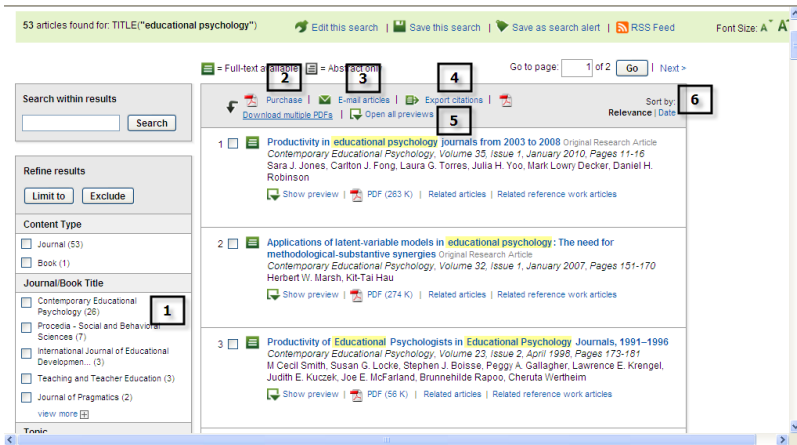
53 articles found for: TITLE("educational psychology")

Edit this search | Save this search | Save as search alert | RSS Feed

Font Size: A A

= Full-text available 2 = Abstract only 3 4

Go to page: 1 of 2 Go | Next >

Search within results

Search

Refine results

Limit to Exclude

Content Type

Journal (53)

Book (1)

Journal/Book Title

Contemporary Educational Psychology (26)

Procedia - Social and Behavioral Sciences (7)

International Journal of Educational Developmen... (3)

Teaching and Teacher Education (3)

Journal of Pragmatics (2)

view more

Topic

1

Purchase | E-mail articles | Export citations |

Download multiple PDFs | Open all previews 5

Sort by: 6
Relevance | Date

1 Productivity in educational psychology journals from 2003 to 2008 Original Research Article
Contemporary Educational Psychology, Volume 35, Issue 1, January 2010, Pages 11-16
Sara J. Jones, Carlton J. Fong, Laura G. Torres, Julia H. Yoo, Mark Lowry Decker, Daniel H. Robinson
Show preview | PDF (263 K) | Related articles | Related reference work articles

2 Applications of latent-variable models in educational psychology: The need for methodological-substantive synergies Original Research Article
Contemporary Educational Psychology, Volume 32, Issue 1, January 2007, Pages 151-170
Herbert W. Marsh, Kit-Tai Hau
Show preview | PDF (274 K) | Related articles | Related reference work articles

3 Productivity of Educational Psychologists in Educational Psychology Journals, 1991–1996
Contemporary Educational Psychology, Volume 23, Issue 2, April 1998, Pages 173-181
M Cecil Smith, Susan G. Locke, Stephen J. Boisse, Peggy A. Gallagher, Lawrence E. Krengel, Judith E. Kuczek, Joe E. McFarland, Brunnehilde Rapoo, Cheruta Wertheim
Show preview | PDF (56 K) | Related articles | Related reference work articles